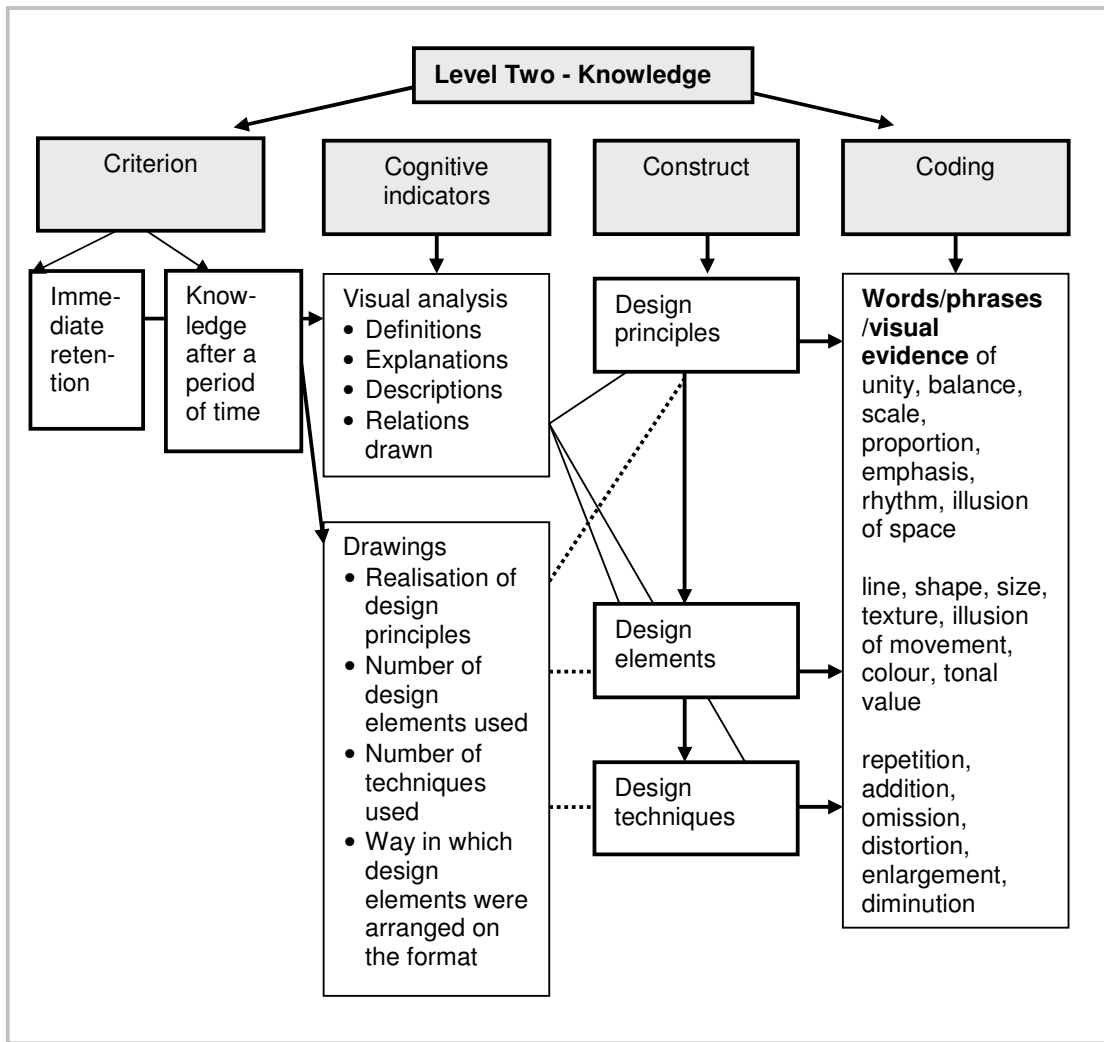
**Level Two - Knowledge**

Criterion

Cognitive indicators

Construct

Coding

Immediate retention

Knowledge after a period of time

Visual analysis
- Definitions
- Explanations
- Descriptions
- Relations drawn

Drawings
- Realisation of design principles
- Number of design elements used
- Number of techniques used
- Way in which design elements were arranged on the format

Design principles

Design elements

Design techniques

**Words**/**phrases** /**visual evidence** of unity, balance, scale, proportion, emphasis, rhythm, illusion of space

line, shape, size, texture, illusion of movement, colour, tonal value

repetition, addition, omission, distortion, enlargement, diminution